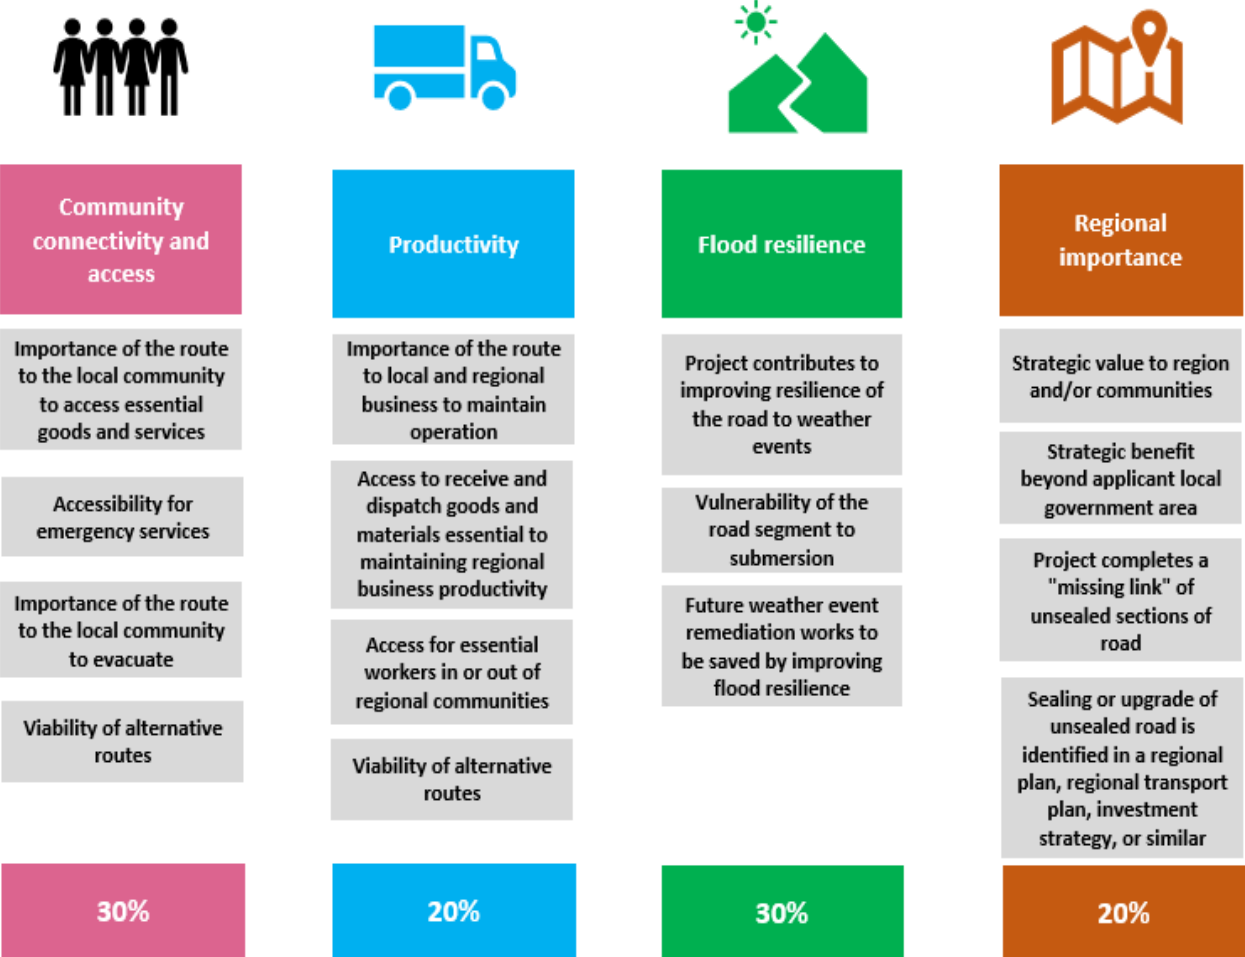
Community connectivity and access

Importance of the route to the local community to access essential goods and services

Accessibility for emergency services

Importance of the route to the local community to evacuate

Viability of alternative routes

30%

Productivity

Importance of the route to local and regional business to maintain operation

Access to receive and dispatch goods and materials essential to maintaining regional business productivity

Access for essential workers in or out of regional communities

Viability of alternative routes

20%

Flood resilience

Project contributes to improving resilience of the road to weather events

Vulnerability of the road segment to submersion

Future weather event remediation works to be saved by improving flood resilience

30%

Regional importance

Strategic value to region and/or communities

Strategic benefit beyond applicant local government area

Project completes a "missing link" of unsealed sections of road

Sealing or upgrade of unsealed road is identified in a regional plan, regional transport plan, investment strategy, or similar

20%